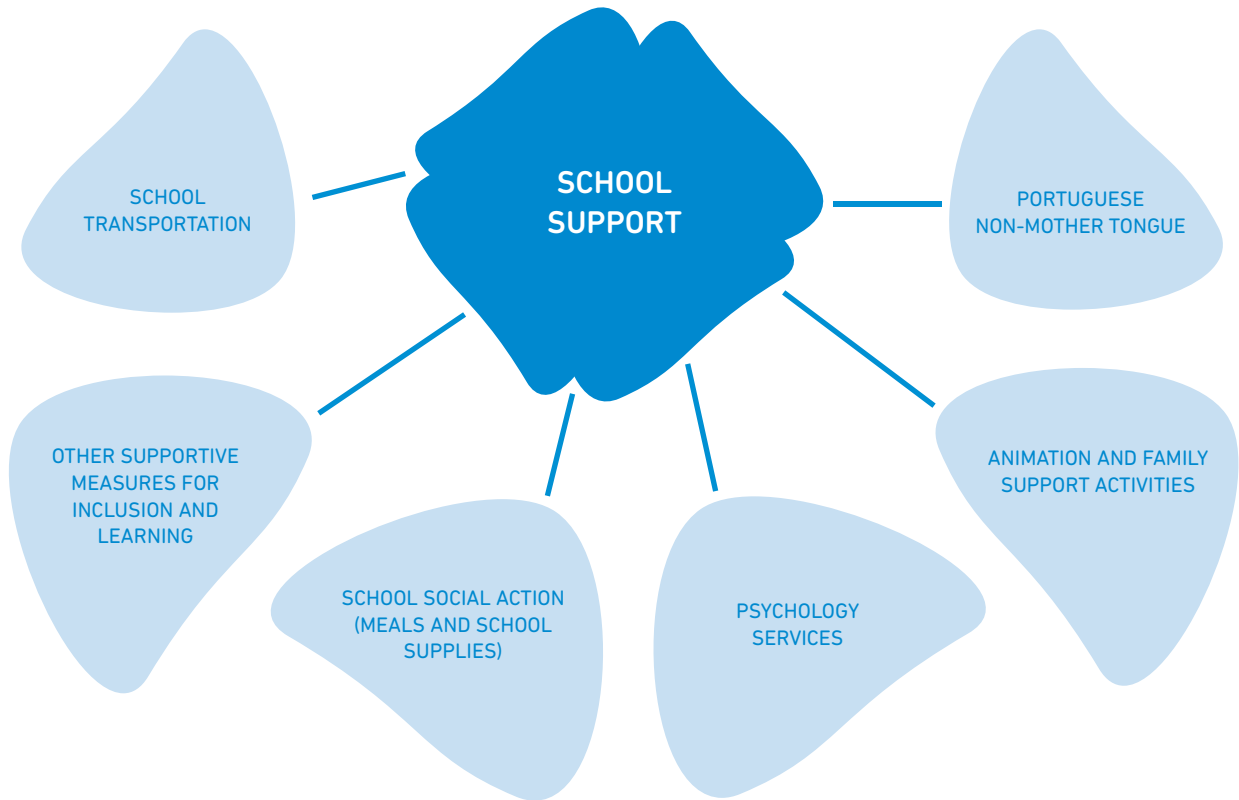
SCHOOL SUPPORT

SCHOOL TRANSPORTATION

PORTUGUESE NON-MOTHER TONGUE

OTHER SUPPORTIVE MEASURES FOR INCLUSION AND LEARNING

SCHOOL SOCIAL ACTION (MEALS AND SCHOOL SUPPLIES)

PSYCHOLOGY SERVICES

ANIMATION AND FAMILY SUPPORT ACTIVITIES